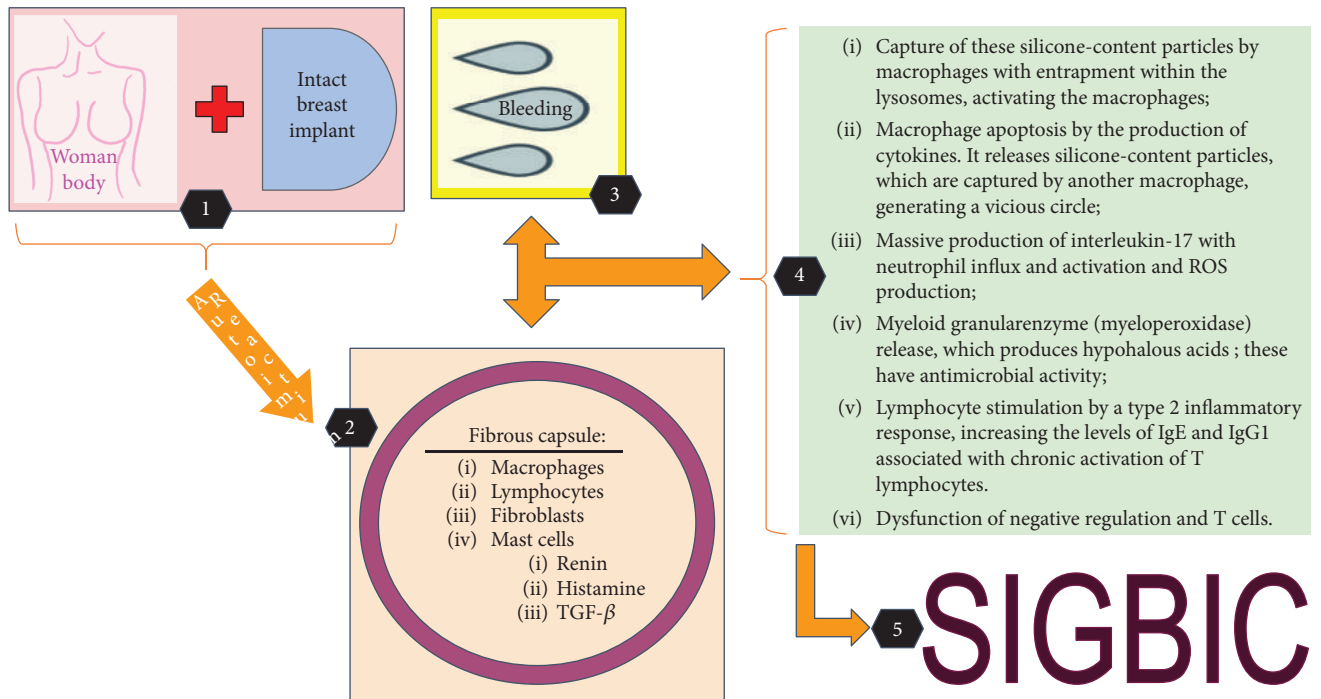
Woman body

Intact breast implant

1

Bleeding

3

Autoimmun

2

Fibrous capsule:
(i) Macrophages
(ii) Lymphocytes
(iii) Fibroblasts
(iv) Mast cells
(i) Renin
(ii) Histamine
(iii) TGF-$\beta$

4

(i) Capture of these silicone-content particles by macrophages with entrapment within the lysosomes, activating the macrophages;

(ii) Macrophage apoptosis by the production of cytokines. It releases silicone-content particles, which are captured by another macrophage, generating a vicious circle;

(iii) Massive production of interleukin-17 with neutrophil influx and activation and ROS production;

(iv) Myeloid granularenzyme (myeloperoxidase) release, which produces hypohalous acids ; these have antimicrobial activity;

(v) Lymphocyte stimulation by a type 2 inflammatory response, increasing the levels of IgE and IgG1 associated with chronic activation of T lymphocytes.

(vi) Dysfunction of negative regulation and T cells.

5

SIGBIC